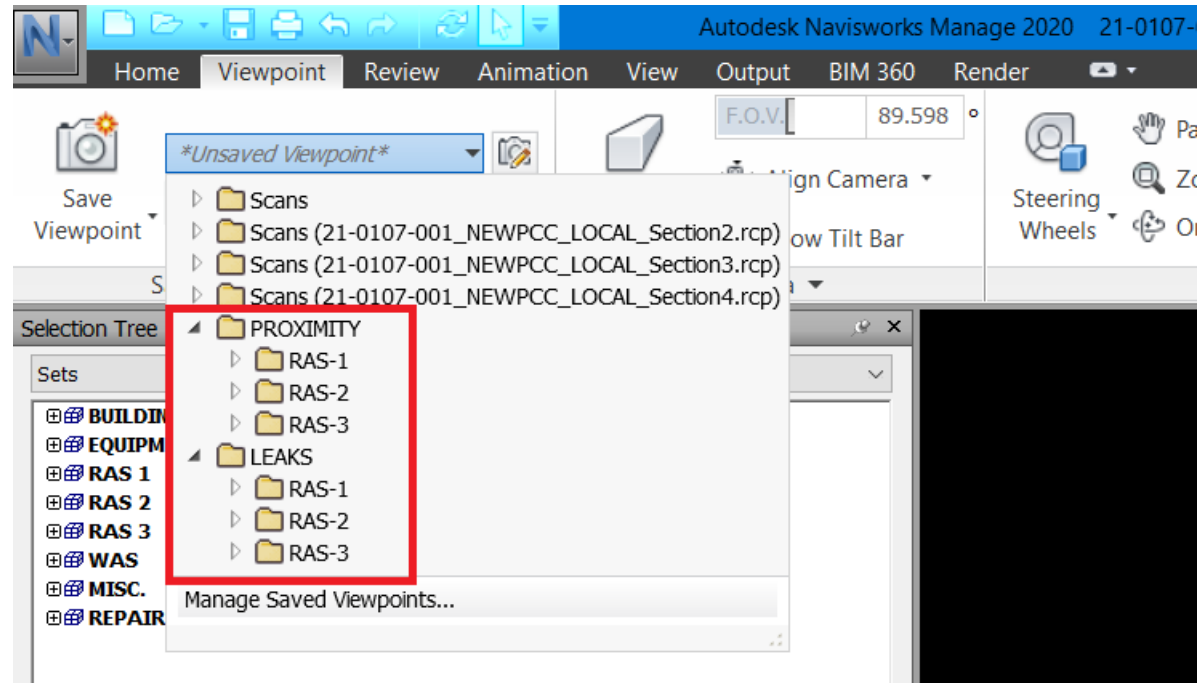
Autodesk Navisworks Manage 2020 21-0107-

Home Viewpoint Review Animation View Output BIM 360 Render

Save Viewpoint

*Unsaved Viewpoint*

F.O.V. 89.598 °

Align Camera

ow Tilt Bar

Steering Wheels

Pa

Zo

Or

S

Scans
Scans (21-0107-001_NEWPCC_LOCAL_Section2.rcp)
Scans (21-0107-001_NEWPCC_LOCAL_Section3.rcp)
Scans (21-0107-001_NEWPCC_LOCAL_Section4.rcp)
PROXIMITY
RAS-1
RAS-2
RAS-3
LEAKS
RAS-1
RAS-2
RAS-3
Manage Saved Viewpoints...

Selection Tree

Sets

BUILDIN
EQUIPM
RAS 1
RAS 2
RAS 3
WAS
MISC.
REPAIR